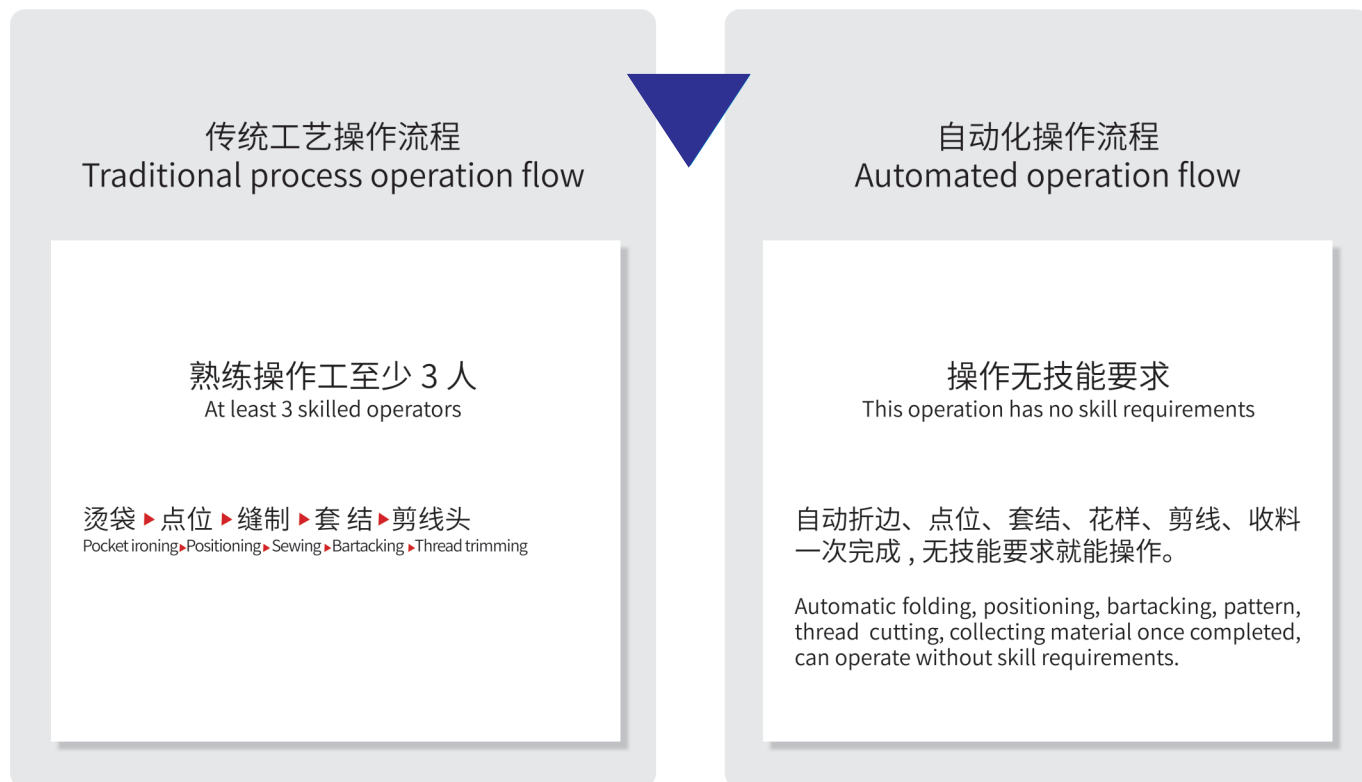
传统工艺操作流程
Traditional process operation flow

熟练操作工至少 3 人
At least 3 skilled operators

烫袋 ▸ 点位 ▸ 缝制 ▸ 套 结 ▸ 剪线头
Pocket ironing ▸ Positioning ▸ Sewing ▸ Bartacking ▸ Thread trimming

自动化操作流程
Automated operation flow

操作无技能要求
This operation has no skill requirements

自动折边、点位、套结、花样、剪线、收料一次完成，无技能要求就能操作。

Automatic folding, positioning, bartacking, pattern, thread cutting, collecting material once completed, can operate without skill requirements.